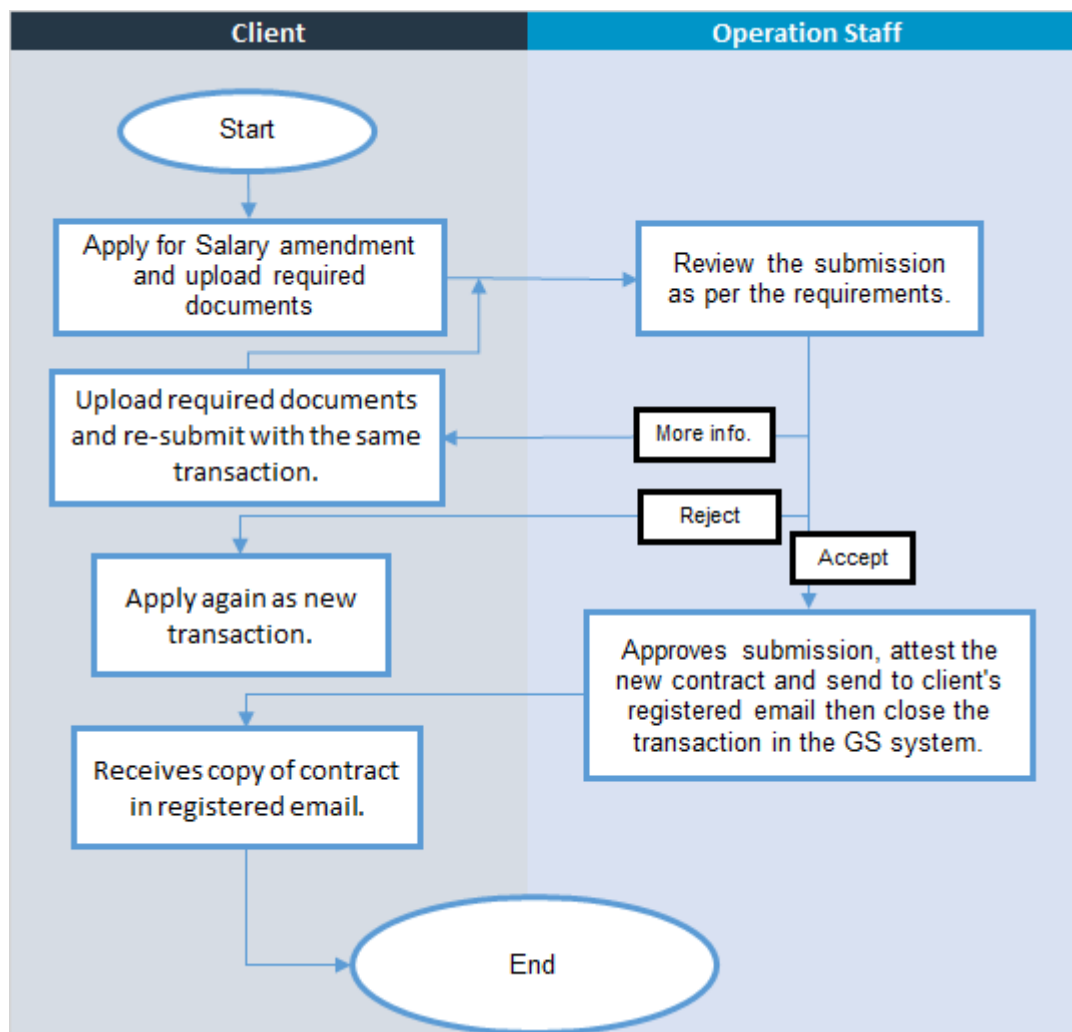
Client

Operation Staff

Start

Apply for Salary amendment and upload required documents

Review the submission as per the requirements.

Upload required documents and re-submit with the same transaction.

More info.

Reject

Accept

Apply again as new transaction.

Approves submission, attest the new contract and send to client's registered email then close the transaction in the GS system.

Receives copy of contract in registered email.

End